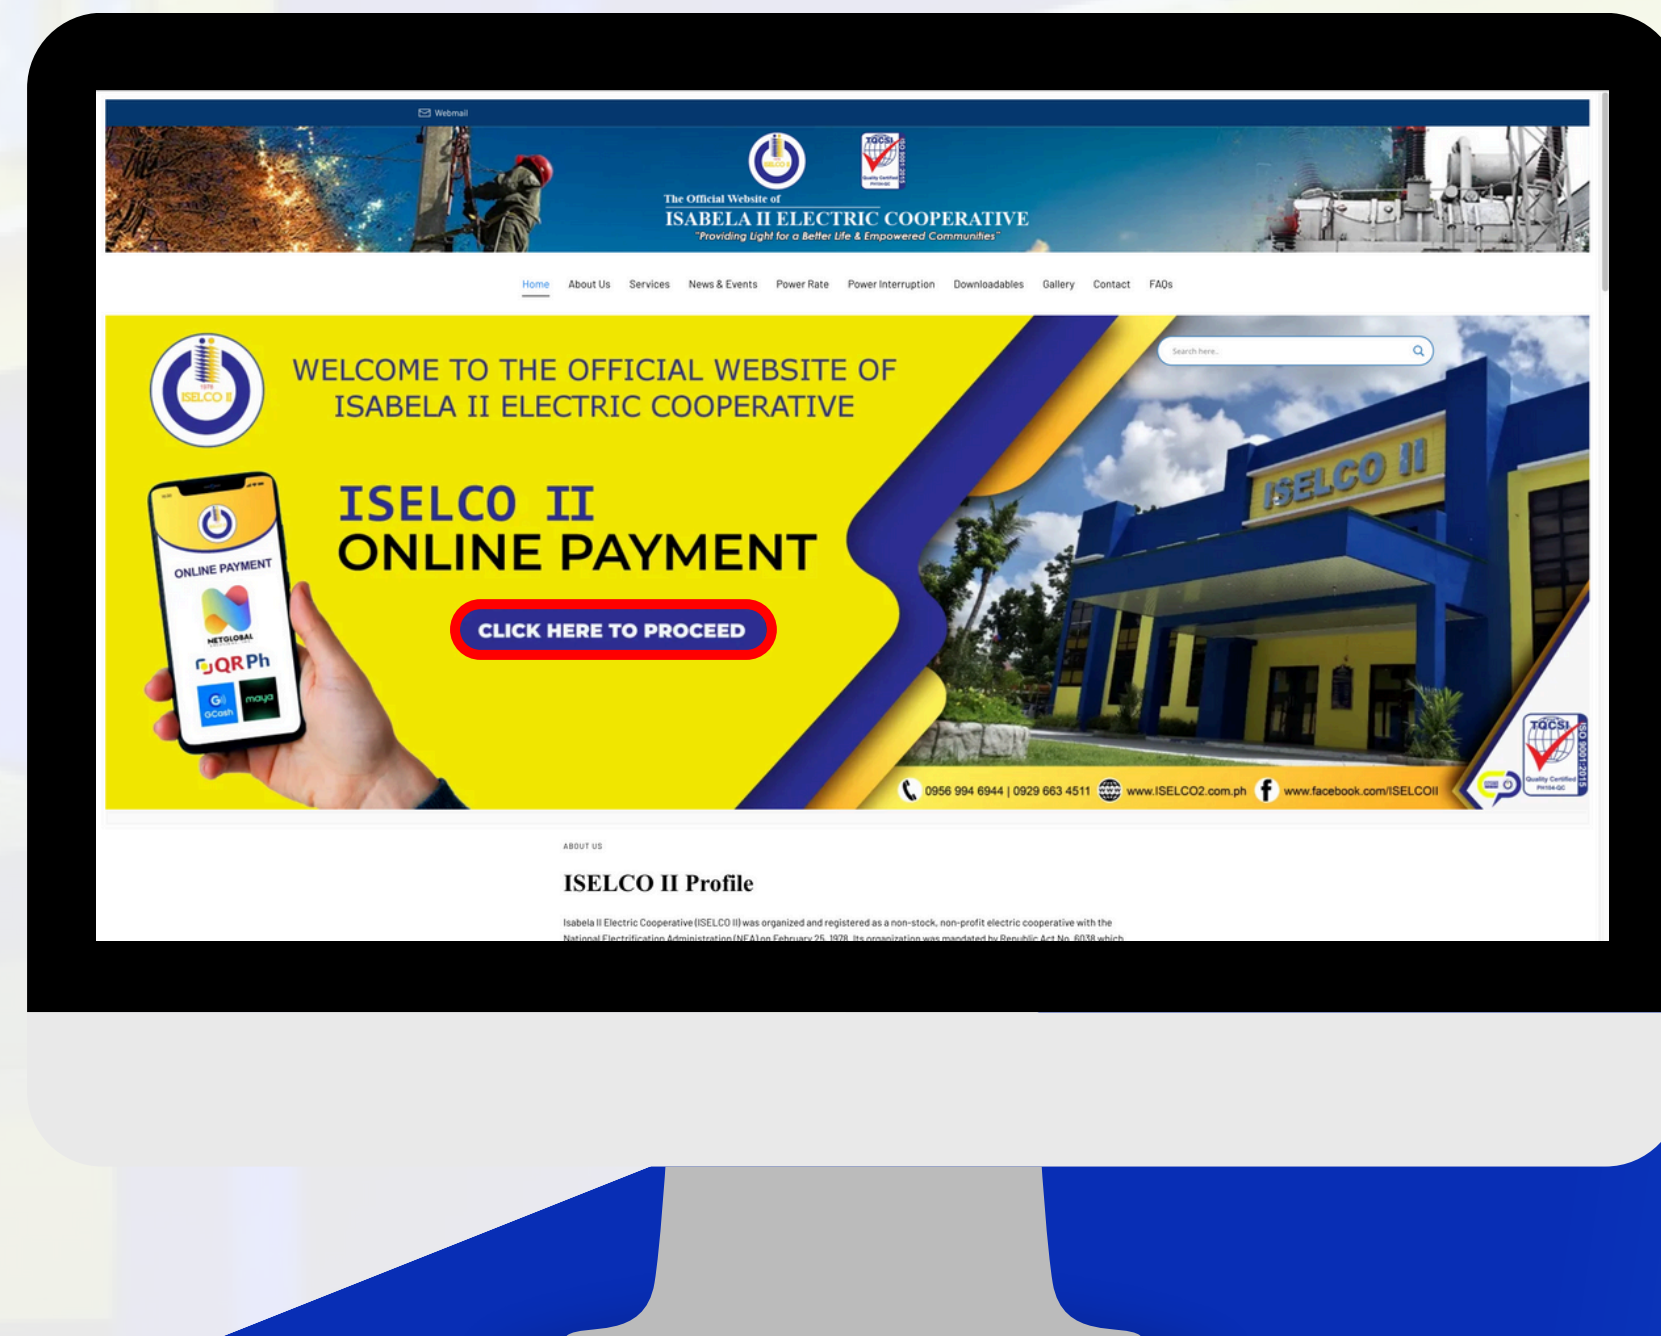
Webmail

The Official Website of
ISABELA II ELECTRIC COOPERATIVE
"Providing Light for a Better Life & Empowered Communities"

TQCSI

Home About Us Services News & Events Power Rate Power Interruption Downloadables Gallery Contact FAQs

ISELCO II

WELCOME TO THE OFFICIAL WEBSITE OF ISABELA II ELECTRIC COOPERATIVE

Search here...

ISELCO II
ONLINE PAYMENT

CLICK HERE TO PROCEED

ONLINE PAYMENT
NETGLOBAL
QRPh
GCash
maya

ISELCO II

0956 994 6944 | 0929 663 4511 www.ISELCO2.com.ph www.facebook.com/ISELCOII

TQCSI
ISO 9001:2015
Quality Certified

ABOUT US

ISELCO II Profile

Isabela II Electric Cooperative (ISELCO II) was organized and registered as a non-stock, non-profit electric cooperative with the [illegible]